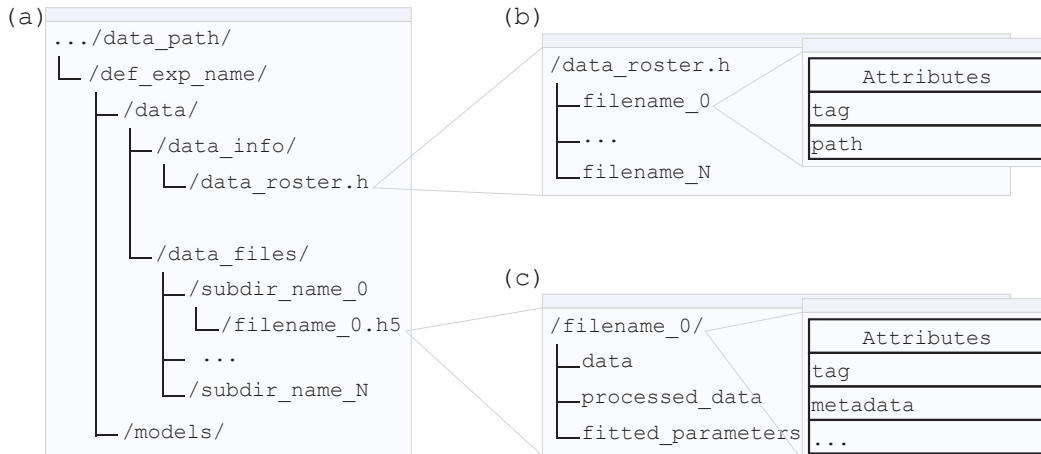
(a)

.../data_path/
/def_exp_name/
/data/
/data_info/
/data_roster.h
/data_files/
/subdir_name_0
/filename_0.h5
...
/subdir_name_N
/models/

(b)

/data_roster.h
filename_0
...
filename_N

| Attributes |
|---|
| tag |
| path |

(c)

/filename_0/
data
processed_data
fitted_parameters

| Attributes |
|---|
| tag |
| metadata |
| ... |